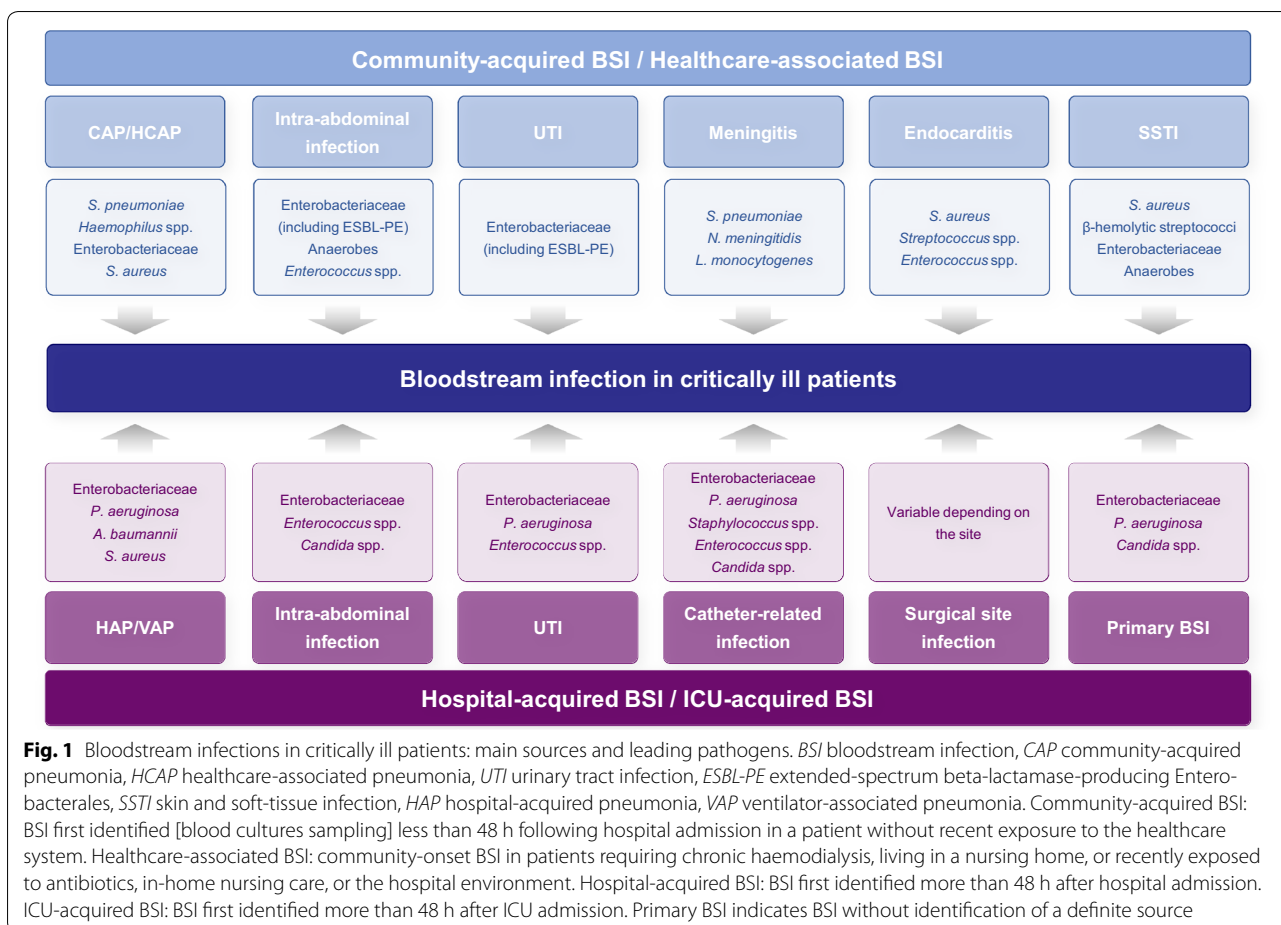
Community-acquired BSI / Healthcare-associated BSI

CAP/HCAP

Intra-abdominal infection

UTI

Meningitis

Endocarditis

SSTI

S. pneumoniae
Haemophilus spp.
Enterobacteriaceae
S. aureus

Enterobacteriaceae
(including ESBL-PE)
Anaerobes
Enterococcus spp.

Enterobacteriaceae
(including ESBL-PE)

S. pneumoniae
N. meningitidis
L. monocytogenes

S. aureus
Streptococcus spp.
Enterococcus spp.

S. aureus
β-hemolytic streptococci
Enterobacteriaceae
Anaerobes

Bloodstream infection in critically ill patients

Enterobacteriaceae
P. aeruginosa
A. baumannii
S. aureus

Enterobacteriaceae
Enterococcus spp.
Candida spp.

Enterobacteriaceae
P. aeruginosa
Enterococcus spp.

Enterobacteriaceae
P. aeruginosa
Staphylococcus spp.
Enterococcus spp.
Candida spp.

Variable depending on the site

Enterobacteriaceae
P. aeruginosa
Candida spp.

HAP/VAP

Intra-abdominal infection

UTI

Catheter-related infection

Surgical site infection

Primary BSI

Hospital-acquired BSI / ICU-acquired BSI

Fig. 1 Bloodstream infections in critically ill patients: main sources and leading pathogens. BSI bloodstream infection, CAP community-acquired pneumonia, HCAP healthcare-associated pneumonia, UTI urinary tract infection, ESBL-PE extended-spectrum beta-lactamase-producing Enterobacterales, SSTI skin and soft-tissue infection, HAP hospital-acquired pneumonia, VAP ventilator-associated pneumonia. Community-acquired BSI: BSI first identified [blood cultures sampling] less than 48 h following hospital admission in a patient without recent exposure to the healthcare system. Healthcare-associated BSI: community-onset BSI in patients requiring chronic haemodialysis, living in a nursing home, or recently exposed to antibiotics, in-home nursing care, or the hospital environment. Hospital-acquired BSI: BSI first identified more than 48 h after hospital admission. ICU-acquired BSI: BSI first identified more than 48 h after ICU admission. Primary BSI indicates BSI without identification of a definite source